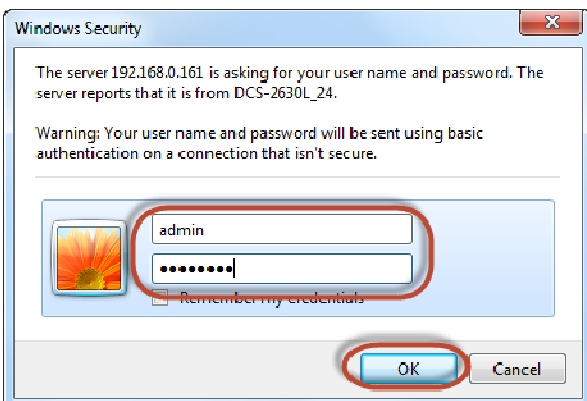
Windows Security

The server 192.168.0.161 is asking for your user name and password. The server reports that it is from DCS-2630L_24.

Warning: Your user name and password will be sent using basic authentication on a connection that isn't secure.

admin

•••••••••

Remember my credentials

OK

Cancel